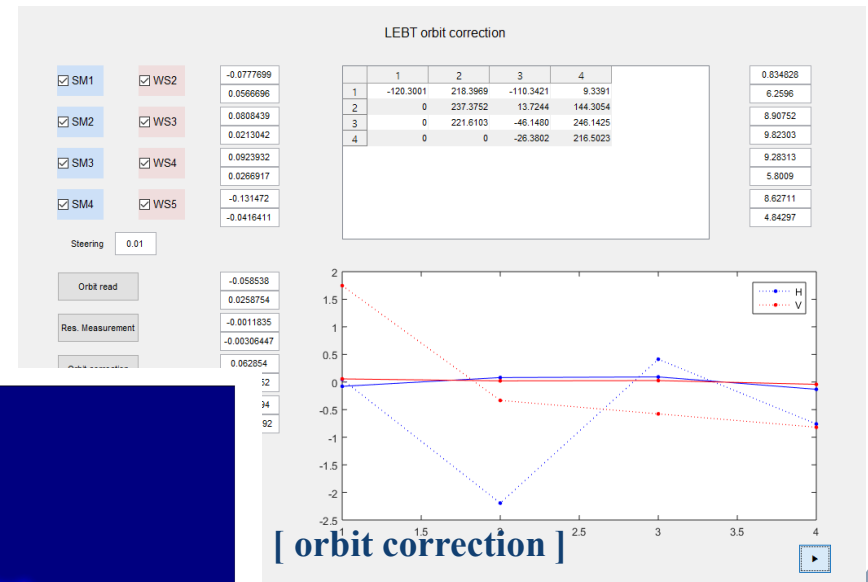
LEBT orbit correction

☑SM1 ☑WS2
☑SM2 ☑WS3
☑SM3 ☑WS4
☑SM4 ☑WS5

-0.0777699
0.0566696
0.0808439
0.0213042
0.0923932
0.0266917
-0.131472
-0.0416411

| | 1 | 2 | 3 | 4 |
|---|---|---|---|---|
| 1 | -120.3001 | 218.3969 | -110.3421 | 9.3391 |
| 2 | 0 | 237.3752 | 13.7244 | 144.3054 |
| 3 | 0 | 221.6103 | -46.1480 | 246.1425 |
| 4 | 0 | 0 | -26.3802 | 216.5023 |

0.834828
6.2596
8.90752
9.82303
9.28313
5.8009
8.62711
4.84297

Steering 0.01

Orbit read
-0.058538
0.0258754

Res. Measurement
-0.0011835
-0.00306447

Orbit correction
0.062854
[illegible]52
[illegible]34
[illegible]92

H
V

2
1.5
1
0.5
0
-0.5
-1
-1.5
-2
-2.5
1 1.5 2 2.5 3 3.5 4

[ orbit correction ]